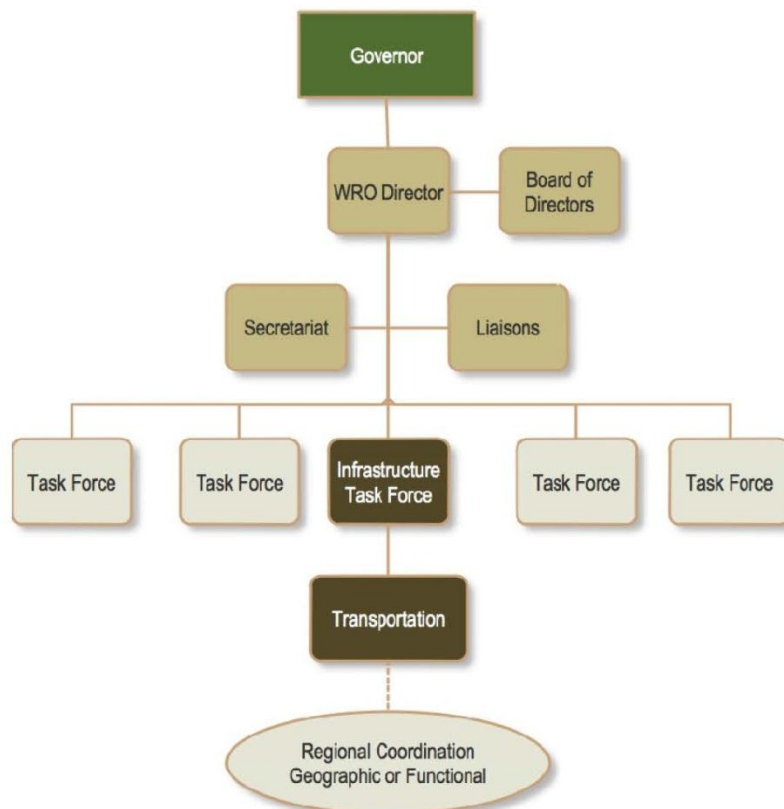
Governor

WRO Director

Board of Directors

Secretariat

Liaisons

Task Force

Task Force

Infrastructure Task Force

Task Force

Task Force

Transportation

Regional Coordination
Geographic or Functional